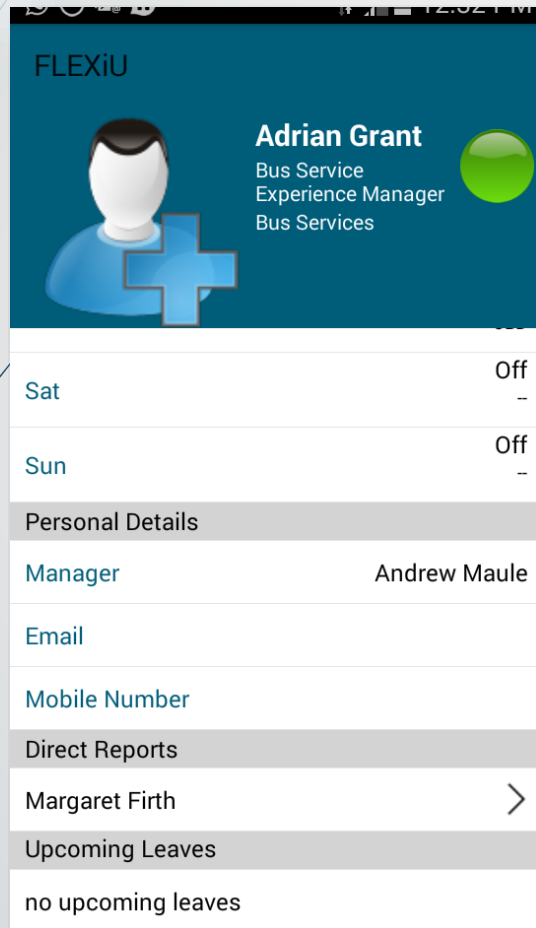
FLEXiU

Adrian Grant
Bus Service Experience Manager
Bus Services

Sat Off
--

Sun Off
--

Personal Details

Manager Andrew Maule

Email

Mobile Number

Direct Reports

Margaret Firth

Upcoming Leaves

no upcoming leaves